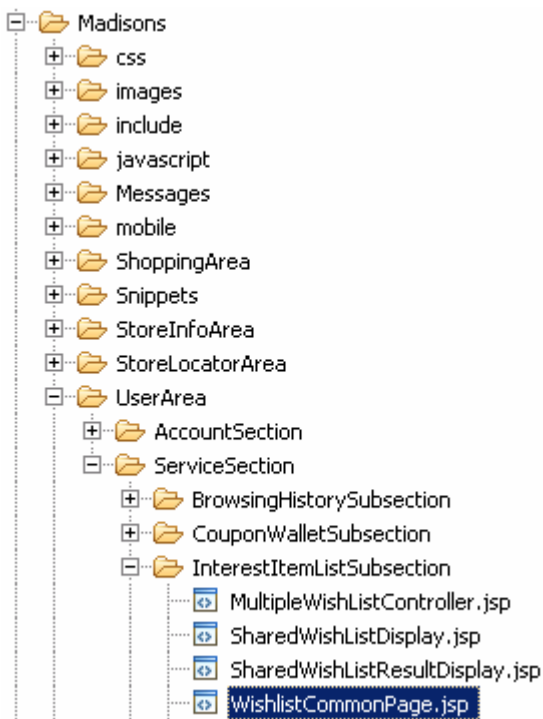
Madisons
css
images
include
javascript
Messages
mobile
ShoppingArea
Snippets
StoreInfoArea
StoreLocatorArea
UserArea
AccountSection
ServiceSection
BrowsingHistorySubsection
CouponWalletSubsection
InterestItemListSubsection
MultipleWishListController.jsp
SharedWishListDisplay.jsp
SharedWishListResultDisplay.jsp
WishlistCommonPage.jsp